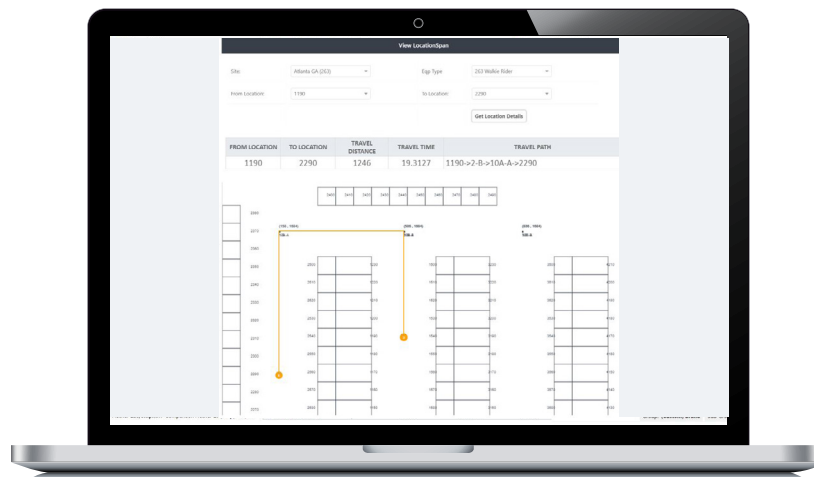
View LocationSpan

Site: Atlanta GA (263)

Eqp Type: 252 Walkie Rider

From Location: 1190

To Location: 2290

Get Location Details

| FROM LOCATION | TO LOCATION | TRAVEL DISTANCE | TRAVEL TIME | TRAVEL PATH |
|---|---|---|---|---|
| 1190 | 2290 | 1246 | 19.3127 | 1190->2-B->10A-A->2290 |

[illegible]